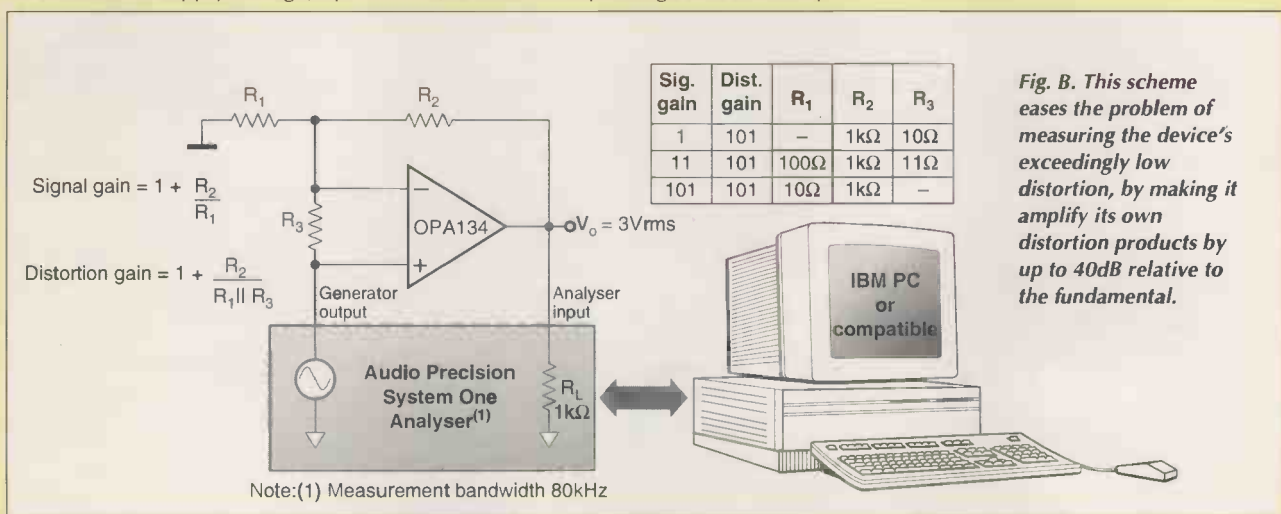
$R_1$

$R_2$

Signal gain = 1 + $\frac{R_2}{R_1}$

Distortion gain = 1 + $\frac{R_2}{R_1 || R_3}$

$R_3$

OPA134

$V_o$ = 3Vrms

Generator output

Analyser input

Audio Precision System One Analyser$^{(1)}$

$R_L$ 1kΩ

Note:(1) Measurement bandwidth 80kHz

| Sig. gain | Dist. gain | $R_1$ | $R_2$ | $R_3$ |
|---|---|---|---|---|
| 1 | 101 | – | 1kΩ | 10Ω |
| 11 | 101 | 100Ω | 1kΩ | 11Ω |
| 101 | 101 | 10Ω | 1kΩ | – |

IBM PC or compatible

Fig. B. This scheme eases the problem of measuring the device's exceedingly low distortion, by making it amplify its own distortion products by up to 40dB relative to the fundamental.